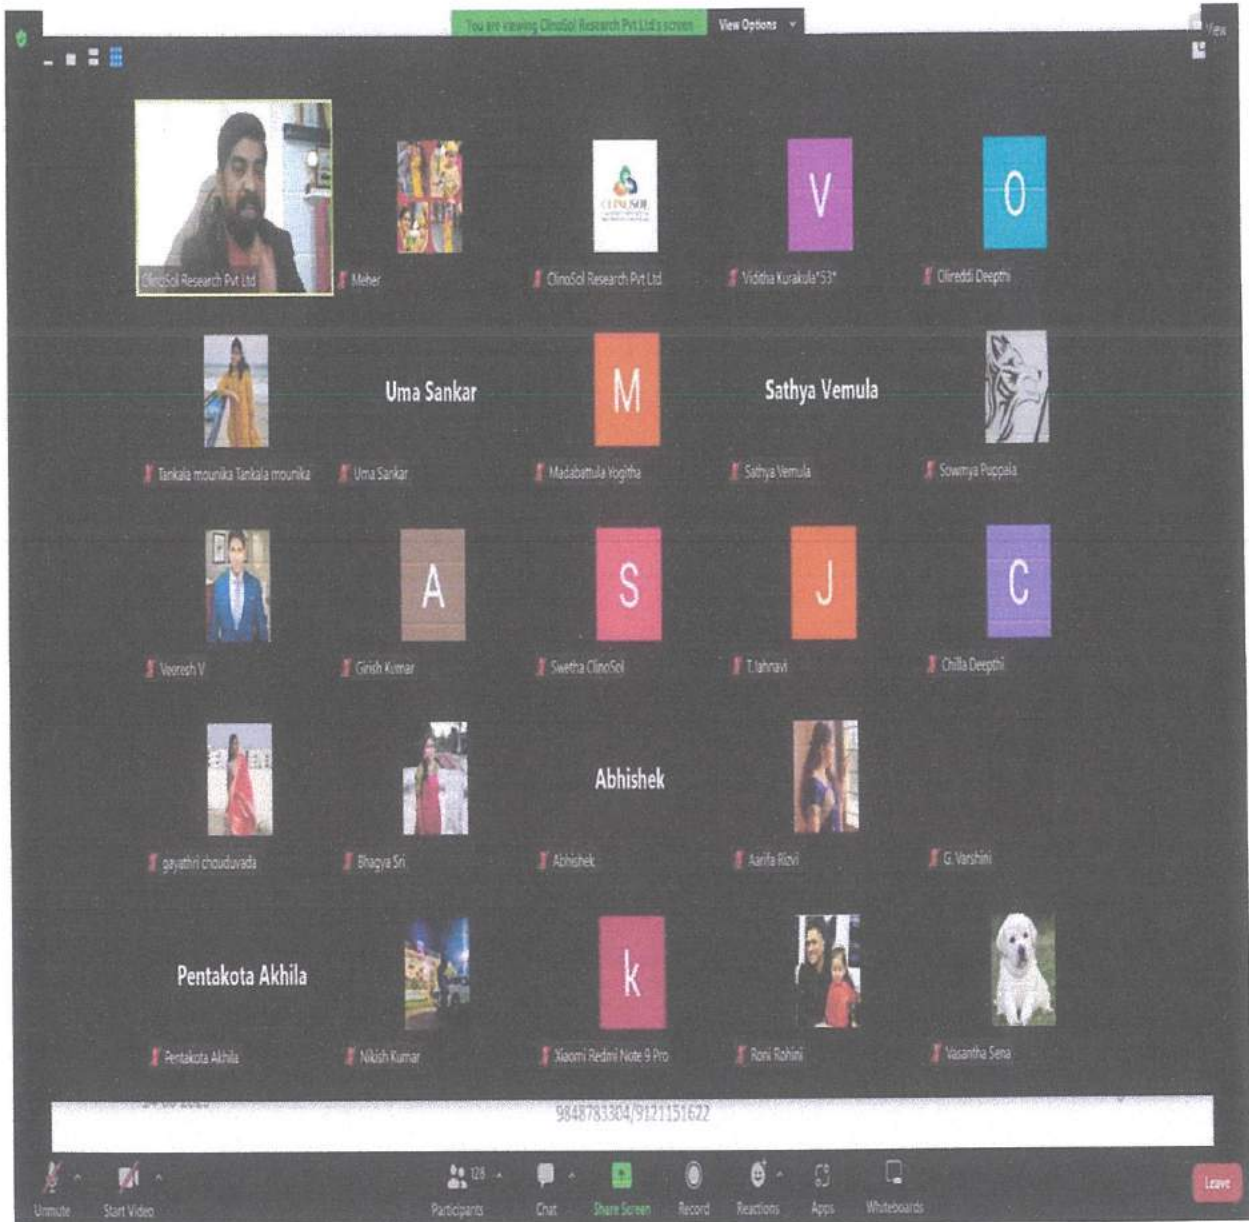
You are viewing ClinoSol Research Pvt Ltd's screen

View Options

View

ClinoSol Research Pvt Ltd

Meher

CLINOSOL

ClinoSol Research Pvt Ltd

V

Viditha Kurakula*53*

O

Olireddi Deepthi

Tankala mounika Tankala mounika

Uma Sankar

Uma Sankar

M

Madabattula Yogitha

Sathya Vemula

Sathya Vemula

Sowmya Puppala

Veeresh V

A

Girish Kumar

S

Swetha ClinoSol

J

T.Jahnavi

C

Chilla Deepthi

gayathri chouduvada

Bhagya Sri

Abhishek

Abhishek

Aarifa Rizvi

G. Varshini

Pentakota Akhila

Pentakota Akhila

Nikish Kumar

k

Xiaomi Redmi Note 9 Pro

Roni Rohini

Vasantha Sena

9848783304/9121151622

Unmute

Start Video

128

Participants

Chat

Share Screen

Record

Reactions

Apps

Whiteboards

Leave